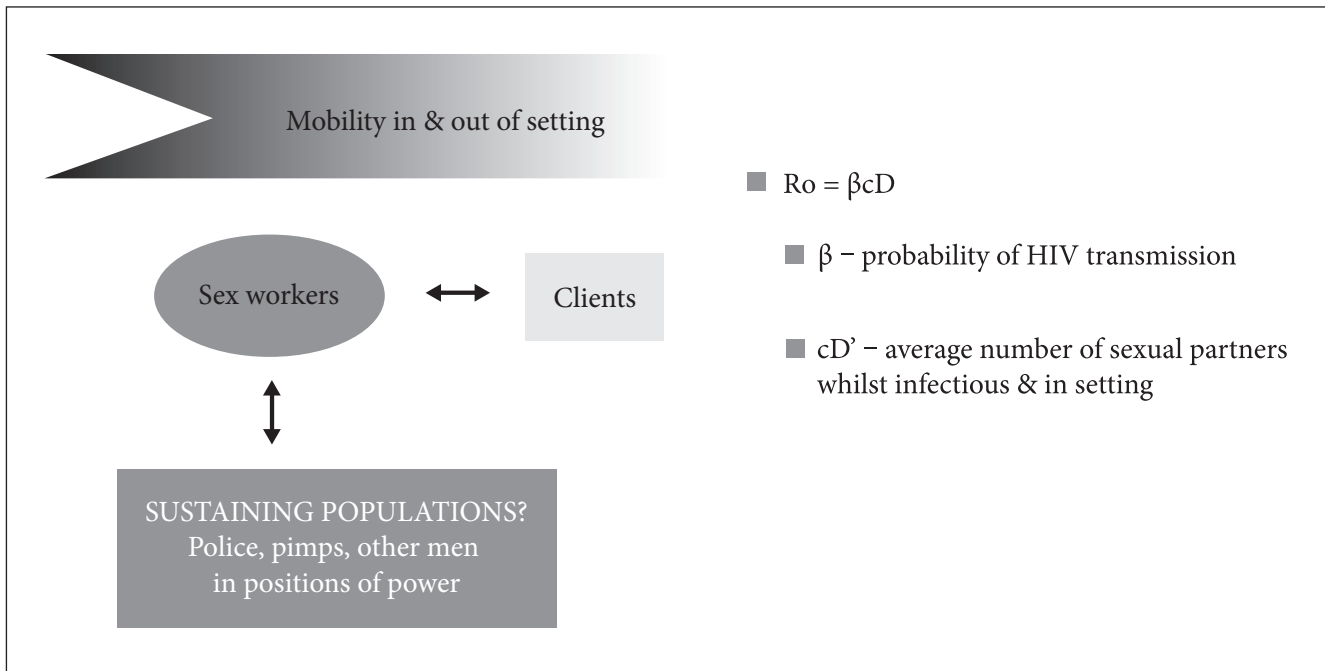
Mobility in & out of setting

Sex workers

Clients

SUSTAINING POPULATIONS?
Police, pimps, other men
in positions of power

Ro = βcD

β – probability of HIV transmission

cD’ – average number of sexual partners whilst infectious & in setting